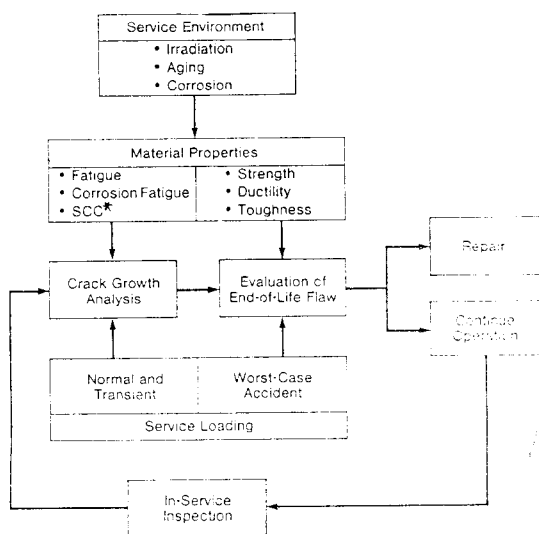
Service Environment
• Irradiation
• Aging
• Corrosion

Material Properties
• Fatigue
• Corrosion Fatigue
• SCC*
• Strength
• Ductility
• Toughness

Crack Growth Analysis

Evaluation of End-of-Life Flaw

Repair

Continue Operation

Normal and Transient

Worst-Case Accident

Service Loading

In-Service Inspection